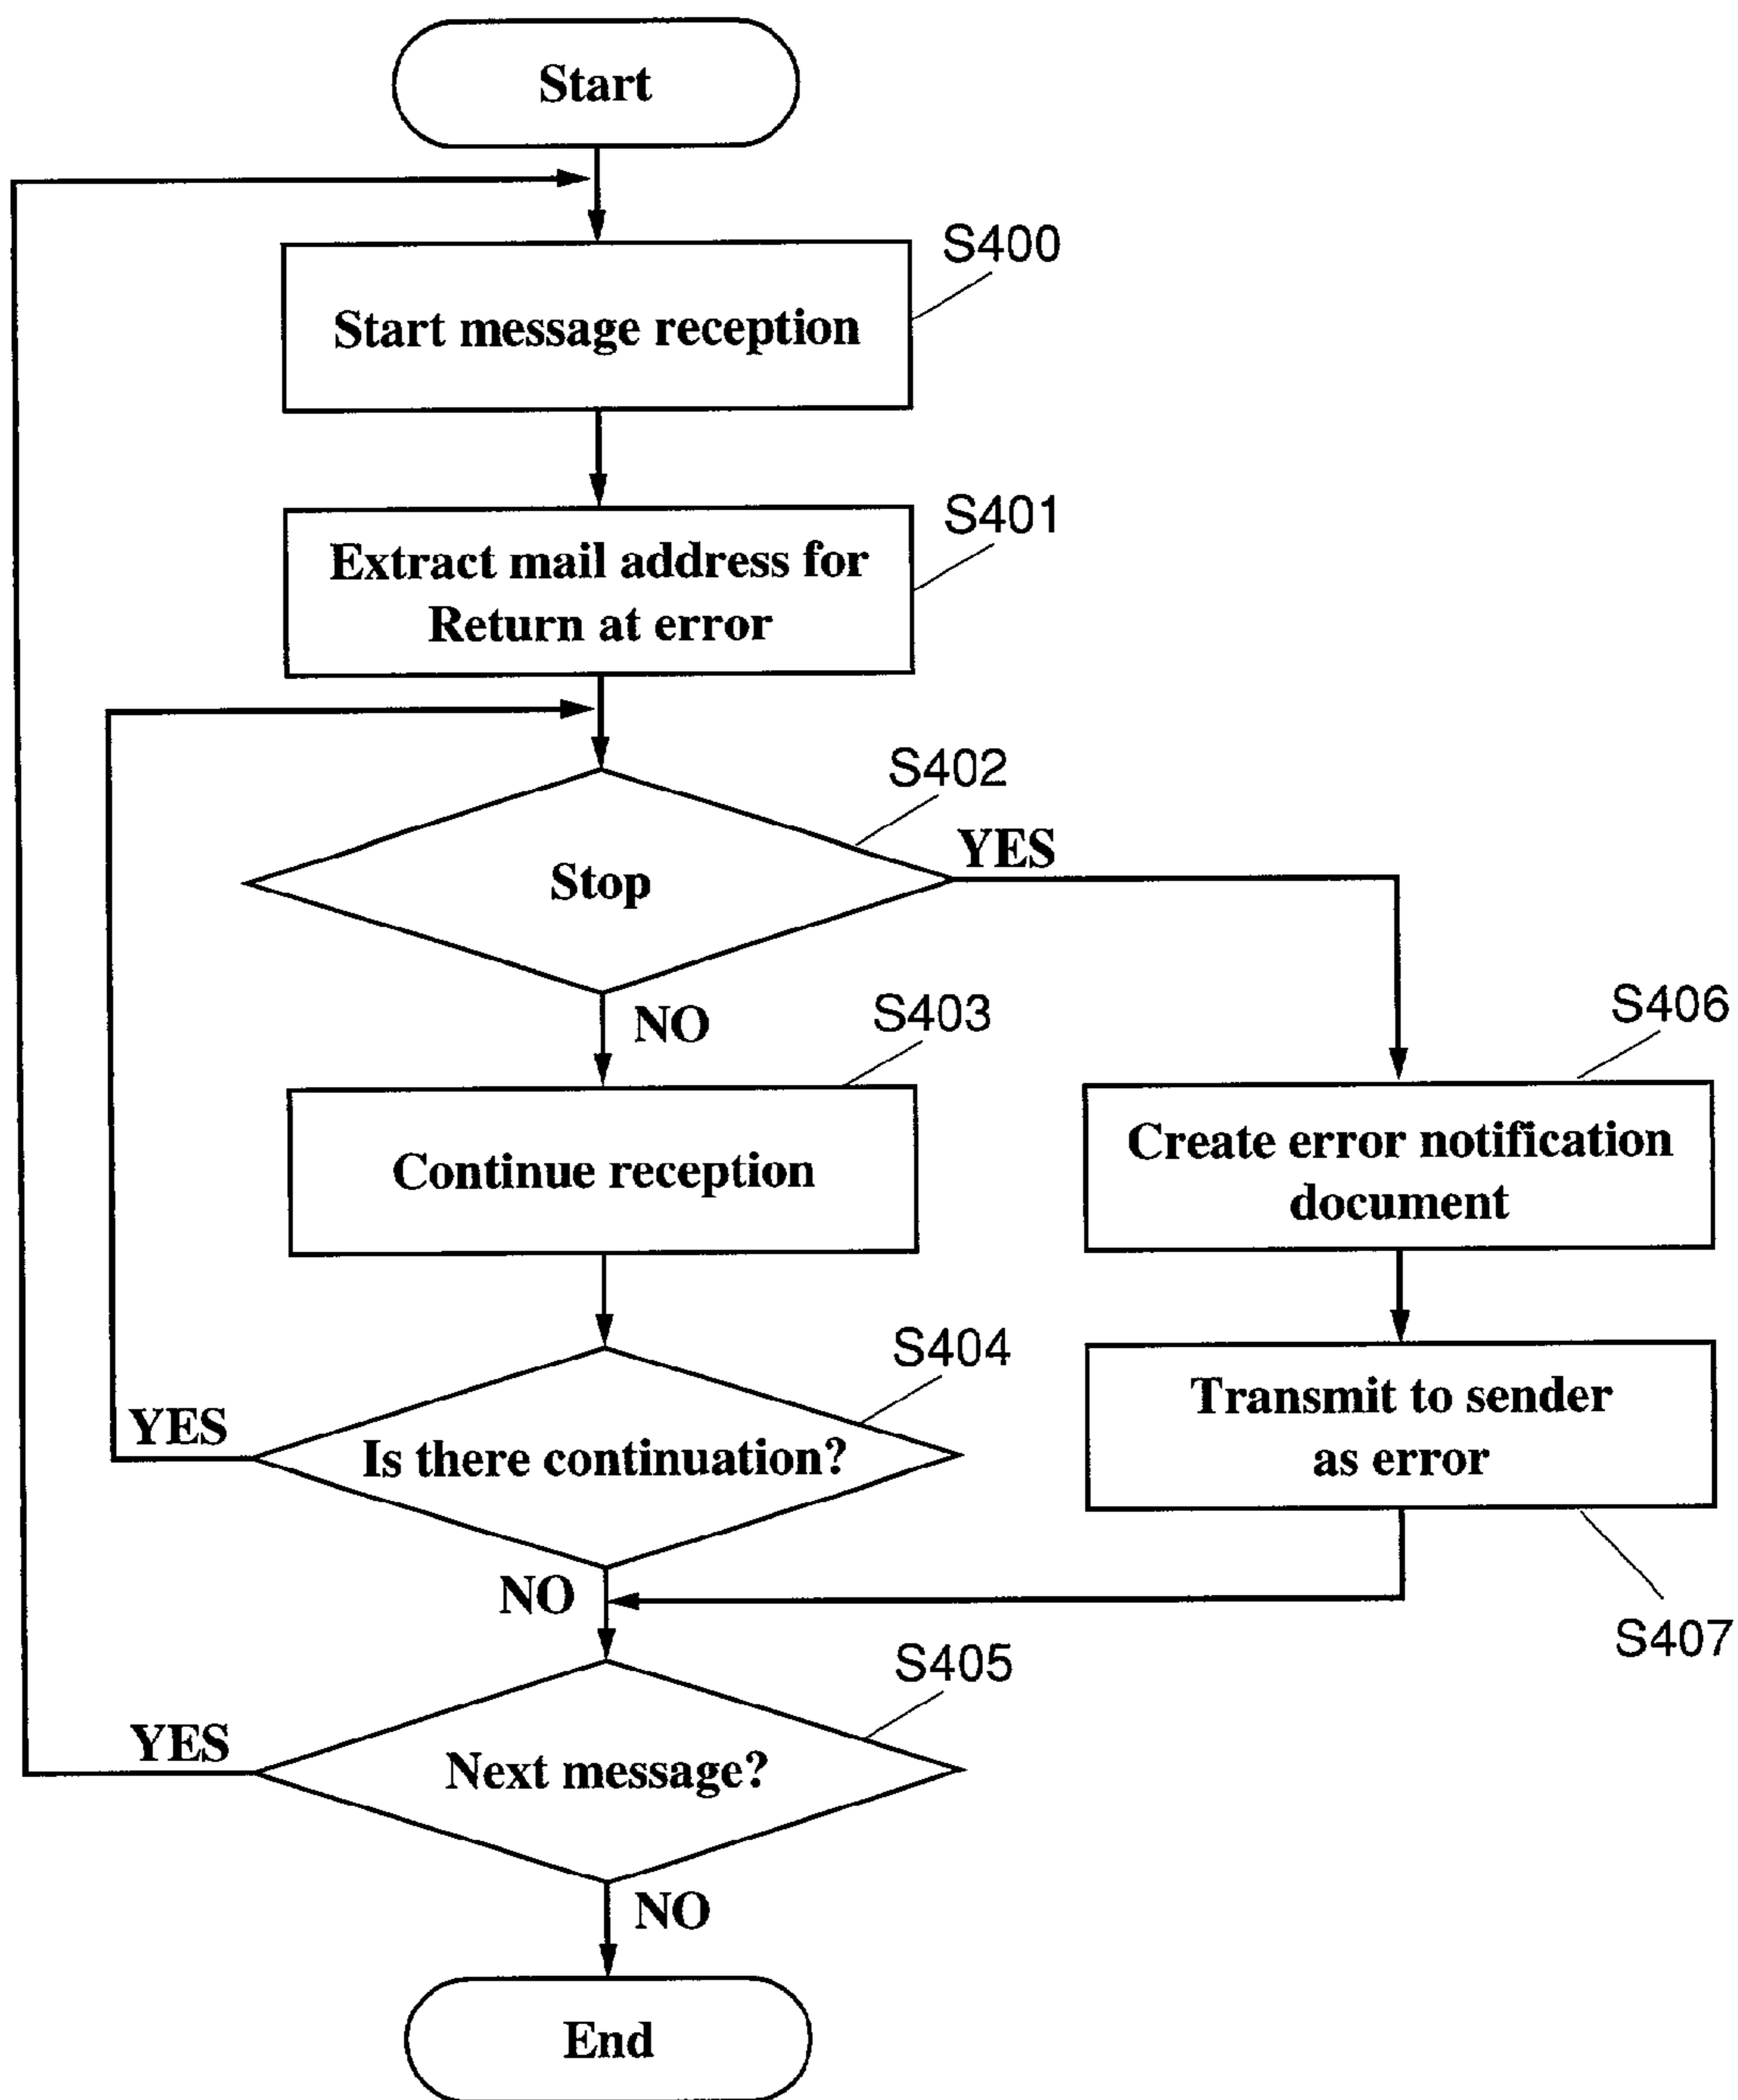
Start

S400
Start message reception

S401
Extract mail address for Return at error

S402
Stop
YES
NO

S403
Continue reception

S406
Create error notification document

S404
YES
Is there continuation?

Transmit to sender as error

NO
S407

S405
YES
Next message?
NO

End